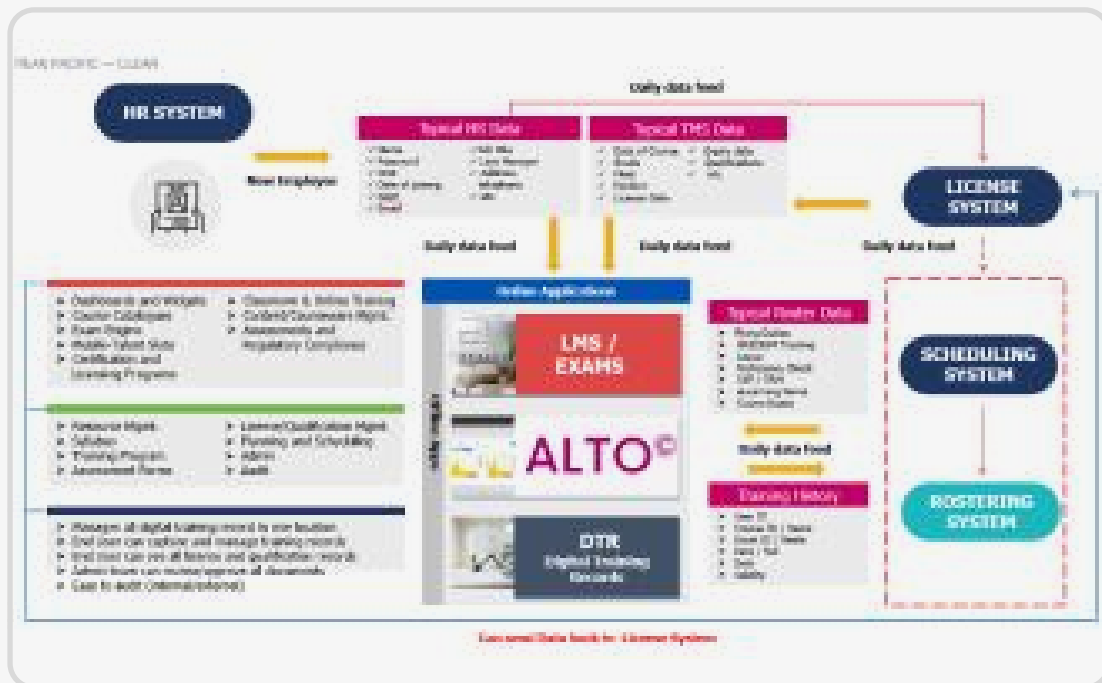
HR SYSTEM

New Employee

Daily data feed

Typical HR Data

Typical TMS Data

LICENSE SYSTEM

Daily data feed

Daily data feed

Daily data feed

Online Applications

LMS / EXAMS

ALTO©

DTR Digital Training Records

Typical Roster Data

Daily data feed

Training History

SCHEDULING SYSTEM

ROSTERING SYSTEM

» Dashboards and Widgets
» Course Catalogues
» Exam Engine
» Mobile Tablet Style
» Certification and Licensing Programs

» Classroom & Online Training
» Content/Courseware Mgmt.
» Assessments and Regulatory Compliance

» Resource Mgmt.
» Syllabus
» Training Program
» Assessment Forms

» License/Qualification Mgmt.
» Planning and Scheduling
» Admin
» Audit

» Manages all digital training record in one location
» End user can capture and manage training records
» End user can see all licence and qualification records
» Admin team can review/approve all documents
» Easy to audit (internal/external)

Can send Data back to License System